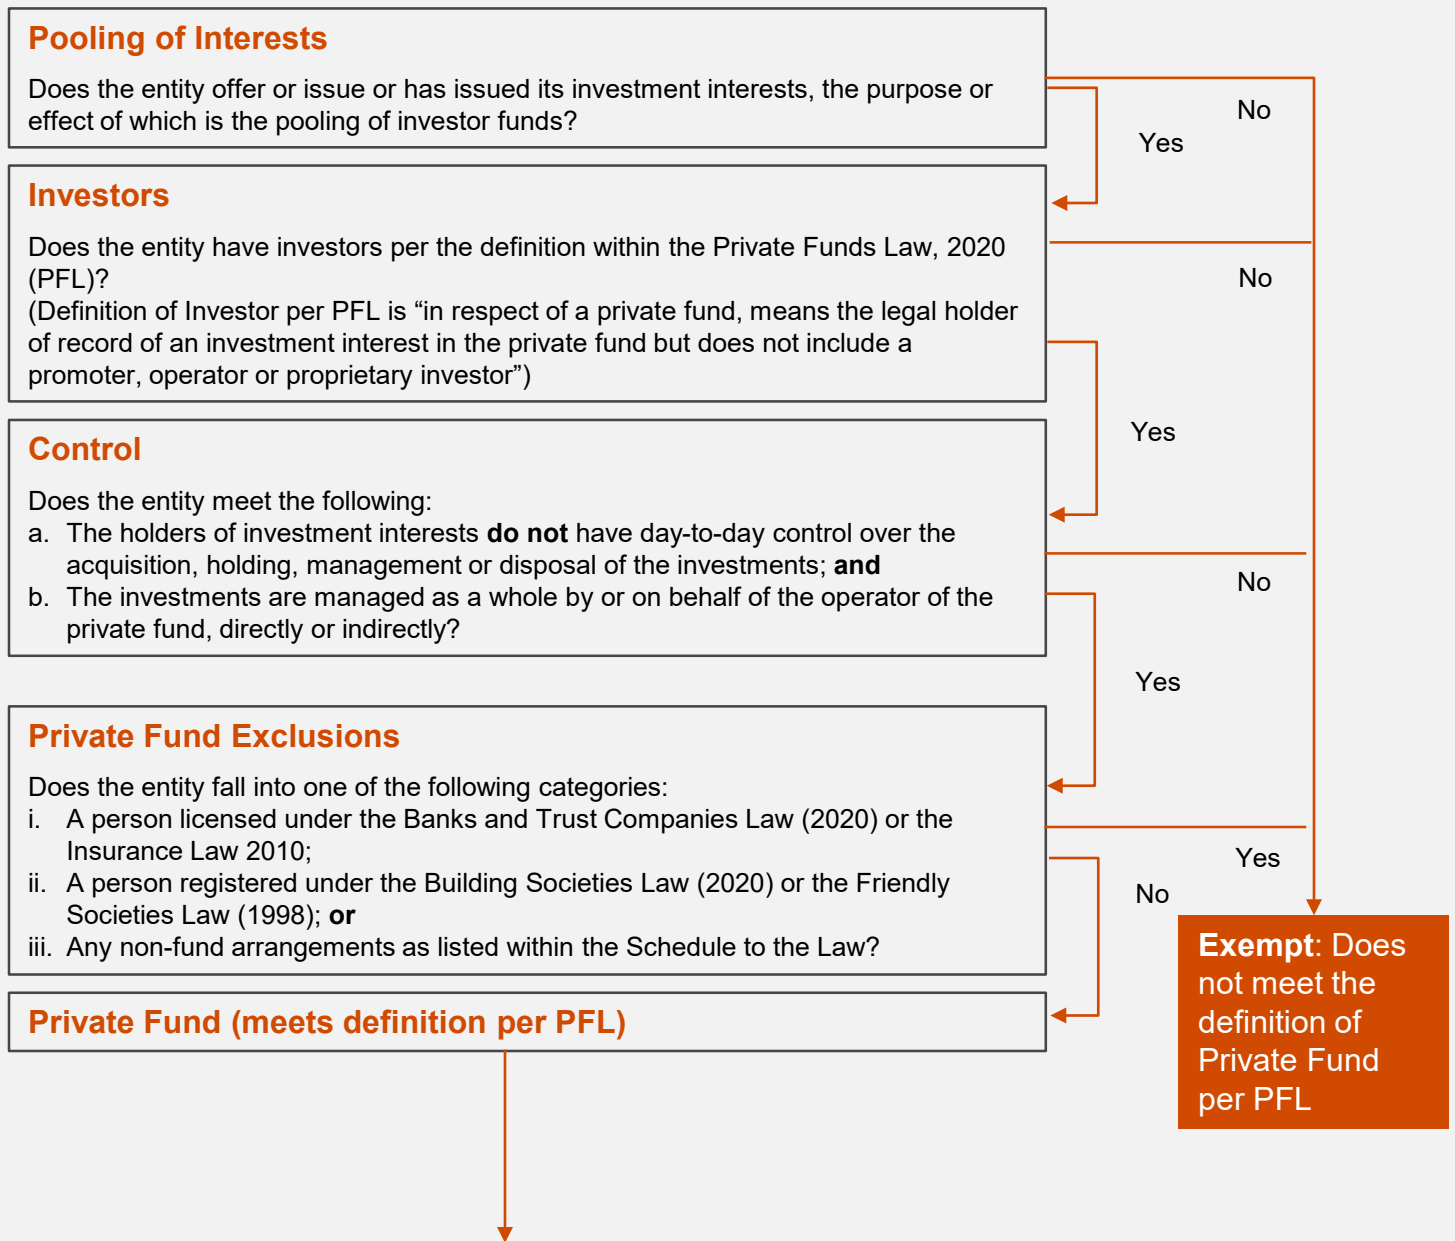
Pooling of Interests

Does the entity offer or issue or has issued its investment interests, the purpose or effect of which is the pooling of investor funds?

No

Yes

Investors

Does the entity have investors per the definition within the Private Funds Law, 2020 (PFL)?
(Definition of Investor per PFL is “in respect of a private fund, means the legal holder of record of an investment interest in the private fund but does not include a promoter, operator or proprietary investor”)

No

Yes

Control

Does the entity meet the following:
a. The holders of investment interests **do not** have day-to-day control over the acquisition, holding, management or disposal of the investments; **and**
b. The investments are managed as a whole by or on behalf of the operator of the private fund, directly or indirectly?

No

Yes

Private Fund Exclusions

Does the entity fall into one of the following categories:
i. A person licensed under the Banks and Trust Companies Law (2020) or the Insurance Law 2010;
ii. A person registered under the Building Societies Law (2020) or the Friendly Societies Law (1998); **or**
iii. Any non-fund arrangements as listed within the Schedule to the Law?

Yes

No

**Exempt**: Does not meet the definition of Private Fund per PFL

Private Fund (meets definition per PFL)